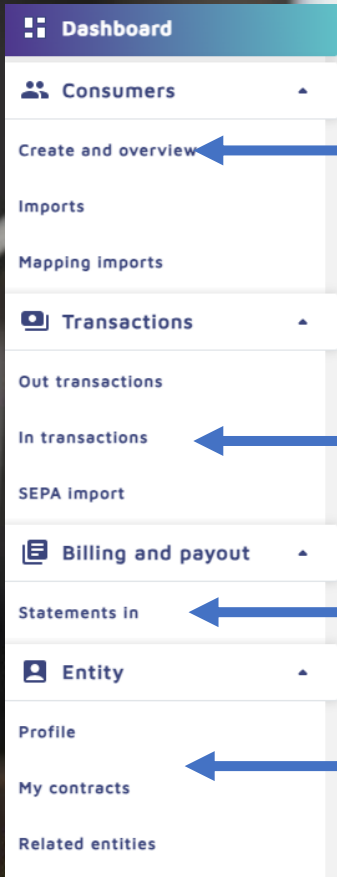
Dashboard

Consumers

Create and overview

Imports

Mapping imports

Transactions

Out transactions

In transactions

SEPA import

Billing and payout

Statements in

Entity

Profile

My contracts

Related entities